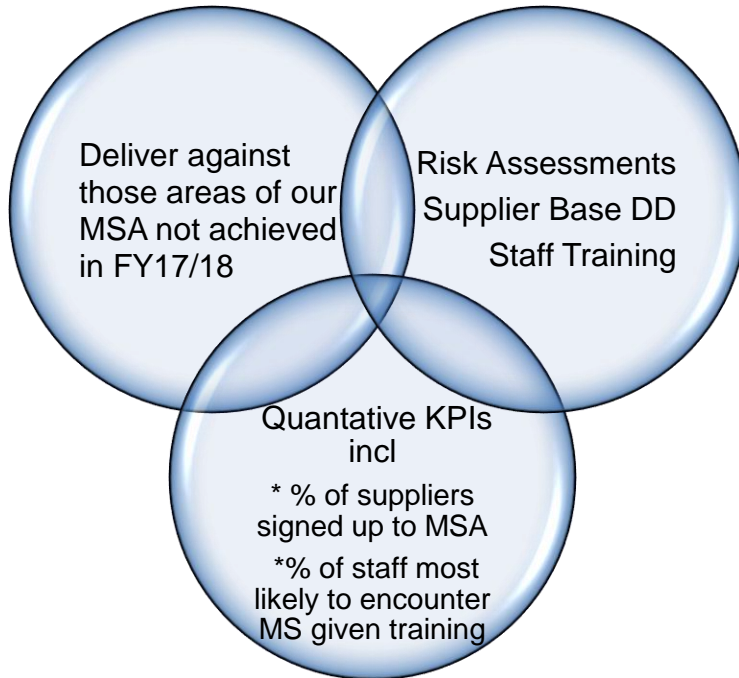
Deliver against those areas of our MSA not achieved in FY17/18

Risk Assessments
Supplier Base DD
Staff Training

Quantative KPIs incl
* % of suppliers signed up to MSA
*% of staff most likely to encounter MS given training